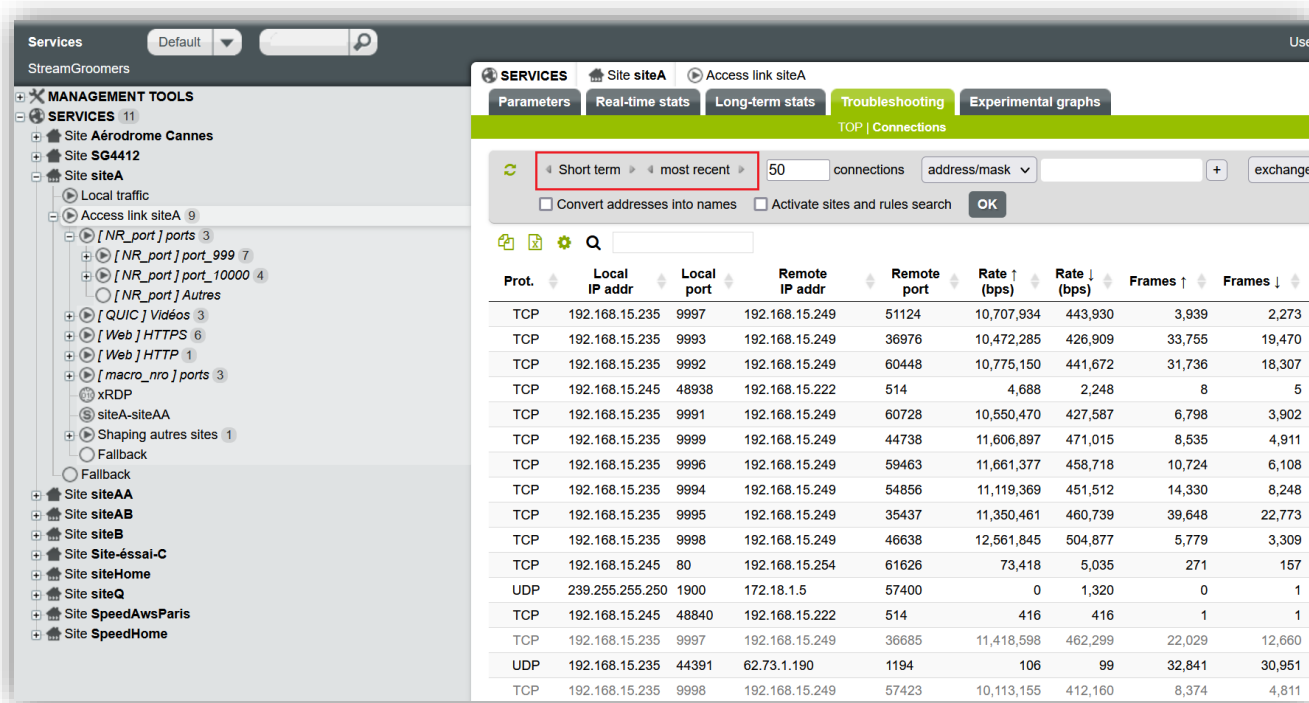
Services Default Use

StreamGroomers

MANAGEMENT TOOLS
SERVICES 11
Site Aérodrome Cannes
Site SG4412
Site siteA
Local traffic
Access link siteA 9
[ NR_port ] ports 3
[ NR_port ] port_999 7
[ NR_port ] port_10000 4
[ NR_port ] Autres
[ QUIC ] Vidéos 3
[ Web ] HTTPS 6
[ Web ] HTTP 1
[ macro_nro ] ports 3
xRDP
siteA-siteAA
Shaping autres sites 1
Fallback
Fallback
Site siteAA
Site siteAB
Site siteB
Site Site-éssai-C
Site siteHome
Site siteQ
Site SpeedAwsParis
Site SpeedHome

SERVICES | Site siteA | Access link siteA

Parameters | Real-time stats | Long-term stats | Troubleshooting | Experimental graphs

TOP | Connections

Short term | most recent | 50 connections | address/mask | + | exchange

Convert addresses into names | Activate sites and rules search | OK

| Prot. | Local IP addr | Local port | Remote IP addr | Remote port | Rate ↑ (bps) | Rate ↓ (bps) | Frames ↑ | Frames ↓ |
|---|---|---|---|---|---|---|---|---|
| TCP | 192.168.15.235 | 9997 | 192.168.15.249 | 51124 | 10,707,934 | 443,930 | 3,939 | 2,273 |
| TCP | 192.168.15.235 | 9993 | 192.168.15.249 | 36976 | 10,472,285 | 426,909 | 33,755 | 19,470 |
| TCP | 192.168.15.235 | 9992 | 192.168.15.249 | 60448 | 10,775,150 | 441,672 | 31,736 | 18,307 |
| TCP | 192.168.15.245 | 48938 | 192.168.15.222 | 514 | 4,688 | 2,248 | 8 | 5 |
| TCP | 192.168.15.235 | 9991 | 192.168.15.249 | 60728 | 10,550,470 | 427,587 | 6,798 | 3,902 |
| TCP | 192.168.15.235 | 9999 | 192.168.15.249 | 44738 | 11,606,897 | 471,015 | 8,535 | 4,911 |
| TCP | 192.168.15.235 | 9996 | 192.168.15.249 | 59463 | 11,661,377 | 458,718 | 10,724 | 6,108 |
| TCP | 192.168.15.235 | 9994 | 192.168.15.249 | 54856 | 11,119,369 | 451,512 | 14,330 | 8,248 |
| TCP | 192.168.15.235 | 9995 | 192.168.15.249 | 35437 | 11,350,461 | 460,739 | 39,648 | 22,773 |
| TCP | 192.168.15.235 | 9998 | 192.168.15.249 | 46638 | 12,561,845 | 504,877 | 5,779 | 3,309 |
| TCP | 192.168.15.245 | 80 | 192.168.15.254 | 61626 | 73,418 | 5,035 | 271 | 157 |
| UDP | 239.255.255.250 | 1900 | 172.18.1.5 | 57400 | 0 | 1,320 | 0 | 1 |
| TCP | 192.168.15.245 | 48840 | 192.168.15.222 | 514 | 416 | 416 | 1 | 1 |
| TCP | 192.168.15.235 | 9997 | 192.168.15.249 | 36685 | 11,418,598 | 462,299 | 22,029 | 12,660 |
| UDP | 192.168.15.235 | 44391 | 62.73.1.190 | 1194 | 106 | 99 | 32,841 | 30,951 |
| TCP | 192.168.15.235 | 9998 | 192.168.15.249 | 57423 | 10,113,155 | 412,160 | 8,374 | 4,811 |